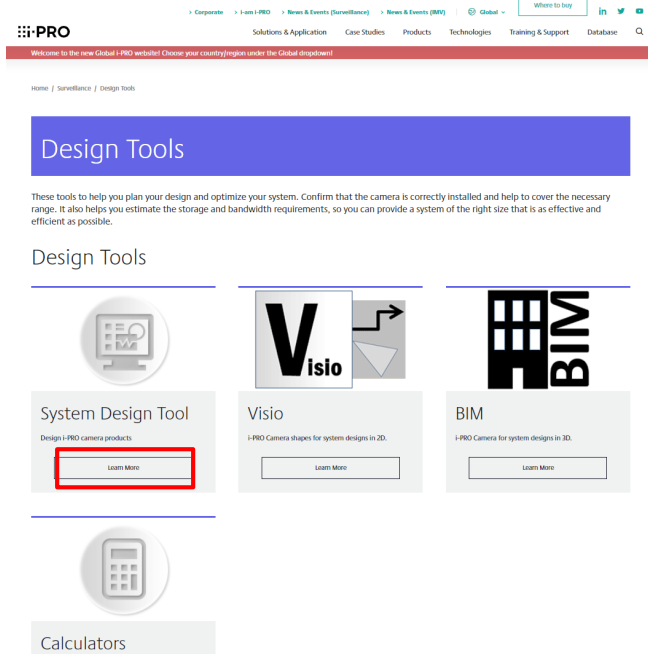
› Corporate › i-sm i-PRO › News & Events (Surveillance) › News & Events (IMV) Global Where to buy

i-PRO

Solutions & Application Case Studies Products Technologies Training & Support Database

Welcome to the new Global i-PRO website! Choose your country/region under the Global dropdown!

Home / Surveillance / Design Tools

Design Tools

These tools to help you plan your design and optimize your system. Confirm that the camera is correctly installed and help to cover the necessary range. It also helps you estimate the storage and bandwidth requirements, so you can provide a system of the right size that is as effective and efficient as possible.

Design Tools

System Design Tool

Design i-PRO camera products

Learn More

Visio

Visio

i-PRO Camera shapes for system designs in 2D.

Learn More

BIM

BIM

i-PRO Camera for system designs in 3D.

Learn More

Calculators